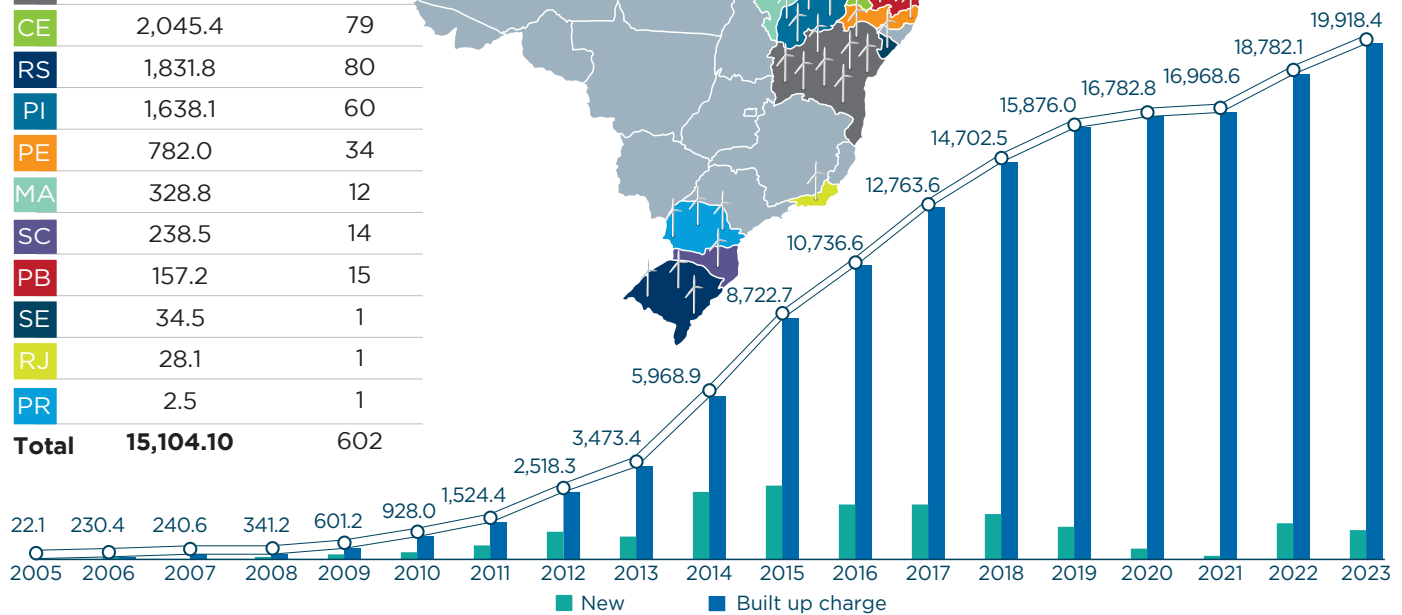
| | | |
|---|---|---|
| CE | 2,045.4 | 79 |
| RS | 1,831.8 | 80 |
| PI | 1,638.1 | 60 |
| PE | 782.0 | 34 |
| MA | 328.8 | 12 |
| SC | 238.5 | 14 |
| PB | 157.2 | 15 |
| SE | 34.5 | 1 |
| RJ | 28.1 | 1 |
| PR | 2.5 | 1 |
| **Total** | **15,104.10** | 602 |

22.1
230.4
240.6
341.2
601.2
928.0
1,524.4
2,518.3
3,473.4
5,968.9
8,722.7
10,736.6
12,763.6
14,702.5
15,876.0
16,782.8
16,968.6
18,782.1
19,918.4

2005 2006 2007 2008 2009 2010 2011 2012 2013 2014 2015 2016 2017 2018 2019 2020 2021 2022 2023

New
Built up charge